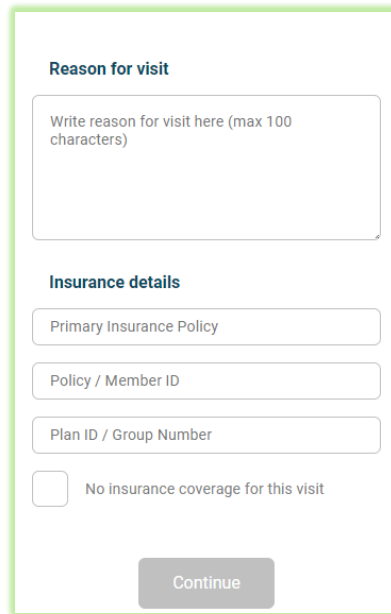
Reason for visit

Write reason for visit here (max 100 characters)

Insurance details

Primary Insurance Policy

Policy / Member ID

Plan ID / Group Number

No insurance coverage for this visit

Continue